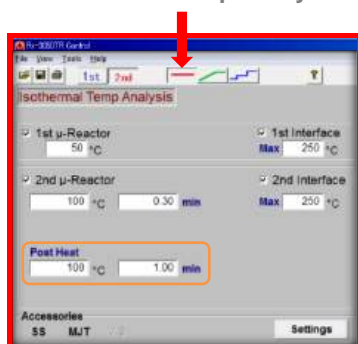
Rx-3050TR Control
File View Tools Help
1st 2nd
Isothermal Temp Analysis

1st μ-Reactor
50 °C

1st Interface
Max 250 °C

2nd μ-Reactor
100 °C 0.30 min

2nd Interface
Max 250 °C

Post Heat
100 °C 1.00 min

Accessories
SS MJT

Settings